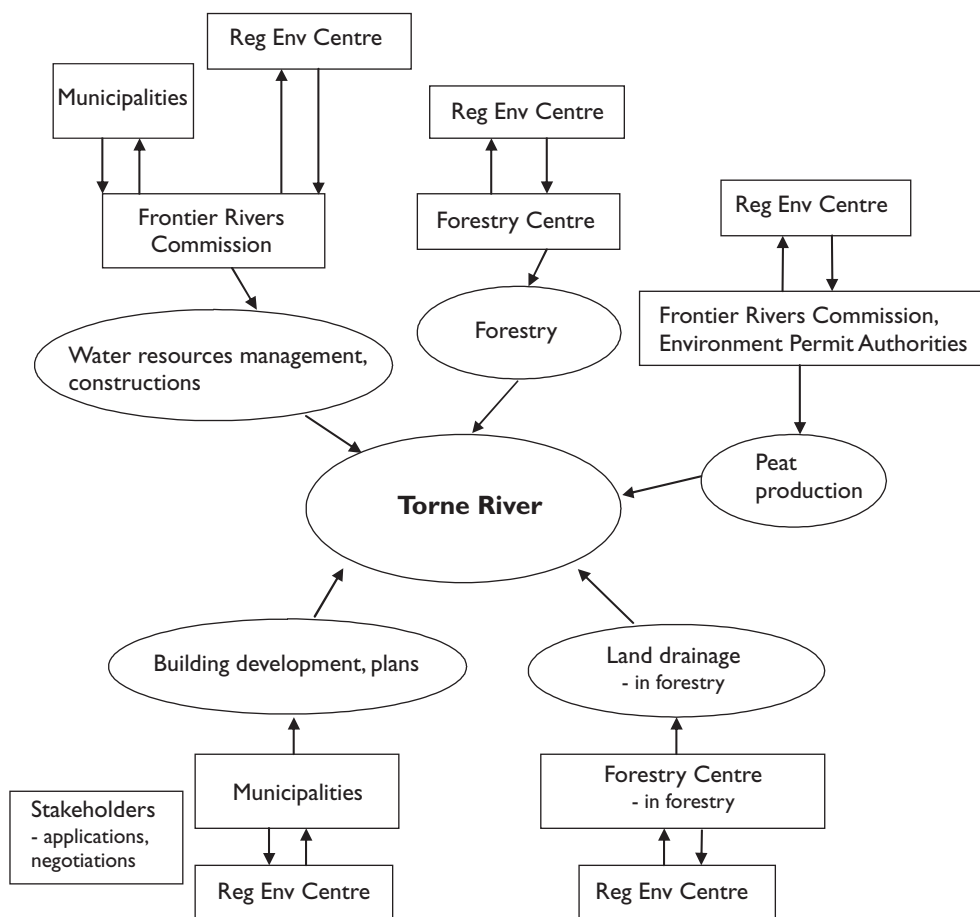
Reg Env Centre

Municipalities

Frontier Rivers Commission

Reg Env Centre

Forestry Centre

Reg Env Centre

Frontier Rivers Commission, Environment Permit Authorities

Water resources management, constructions

Forestry

Torne River

Peat production

Building development, plans

Land drainage
- in forestry

Stakeholders
- applications, negotiations

Municipalities

Forestry Centre
- in forestry

Reg Env Centre

Reg Env Centre